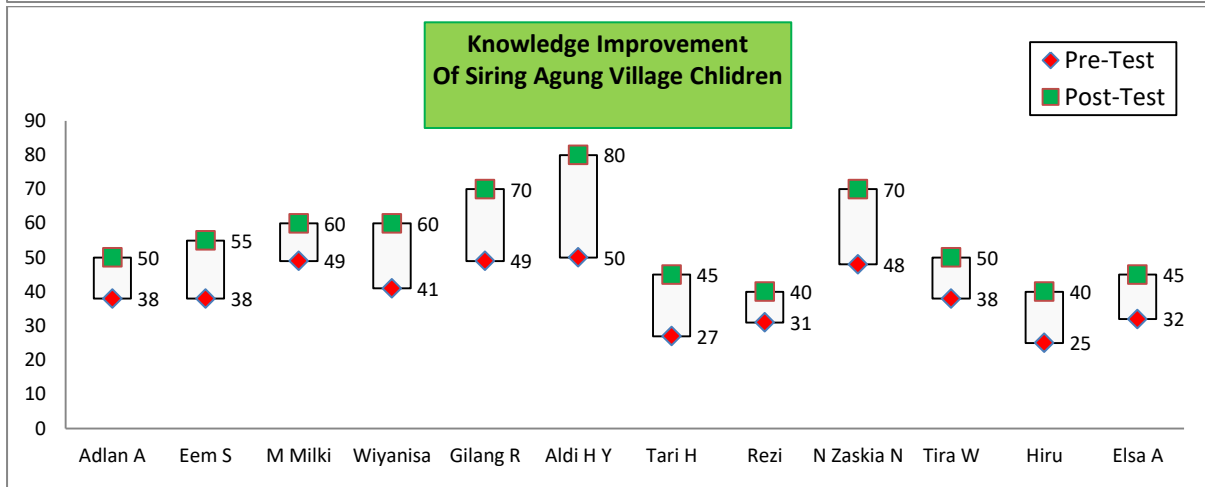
Knowledge Improvement
Of Siring Agung Village Chldiren

Pre-Test
Post-Test

90
80
70
60
50
40
30
20
10
0

50
38
55
38
60
49
60
41
70
49
80
50
45
27
40
31
70
48
50
38
40
25
45
32

Adlan A
Eem S
M Milki
Wiyanisa
Gilang R
Aldi H Y
Tari H
Rezi
N Zaskia N
Tira W
Hiru
Elsa A